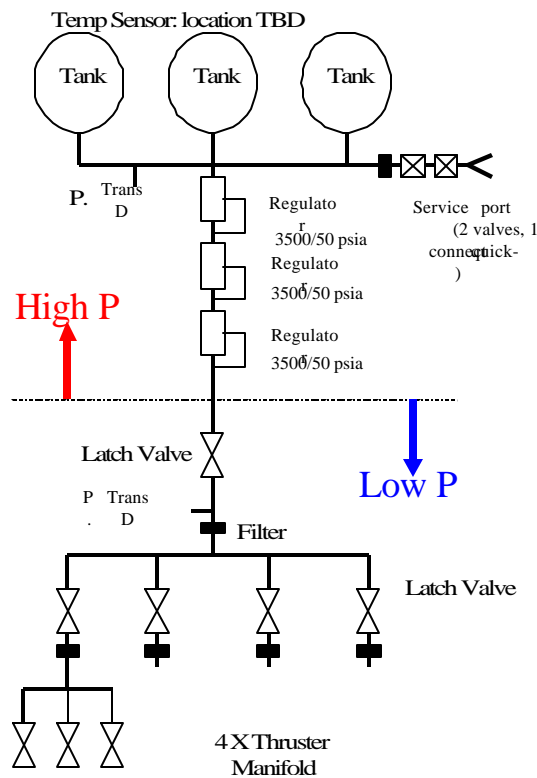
Temp Sensor: location TBD

Tank

Tank

Tank

P. Trans D

Regulator 3500/50 psia

Regulator 3500/50 psia

Regulator 3500/50 psia

Service port (2 valves, 1 quick-connect)

High P

Low P

Latch Valve

P. Trans D

Filter

Latch Valve

4 X Thruster Manifold